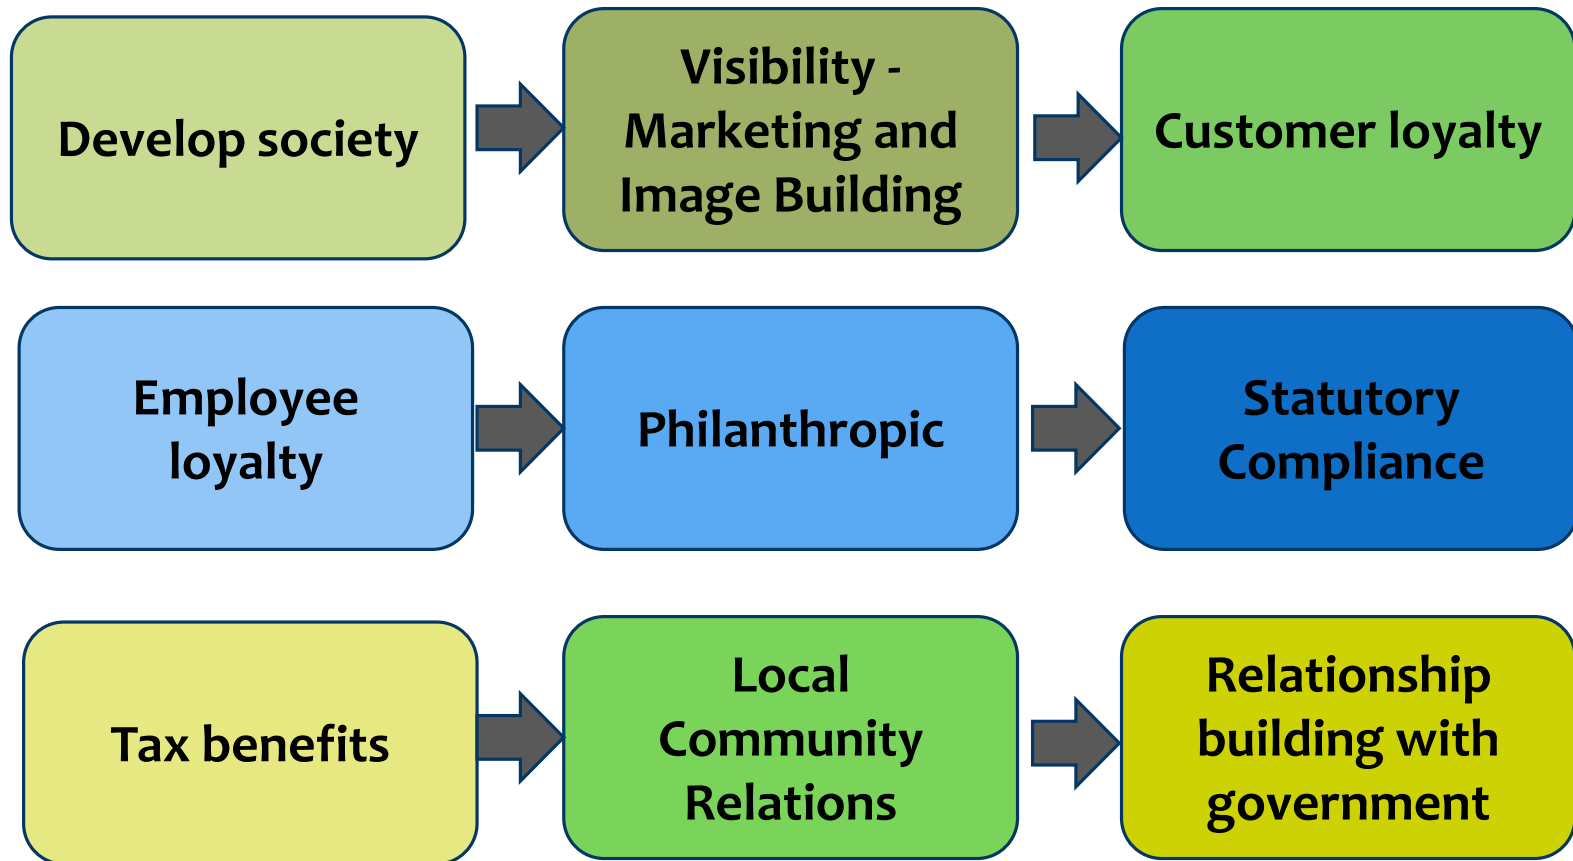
Develop society

Visibility - Marketing and Image Building

Customer loyalty

Employee loyalty

Philanthropic

Statutory Compliance

Tax benefits

Local Community Relations

Relationship building with government